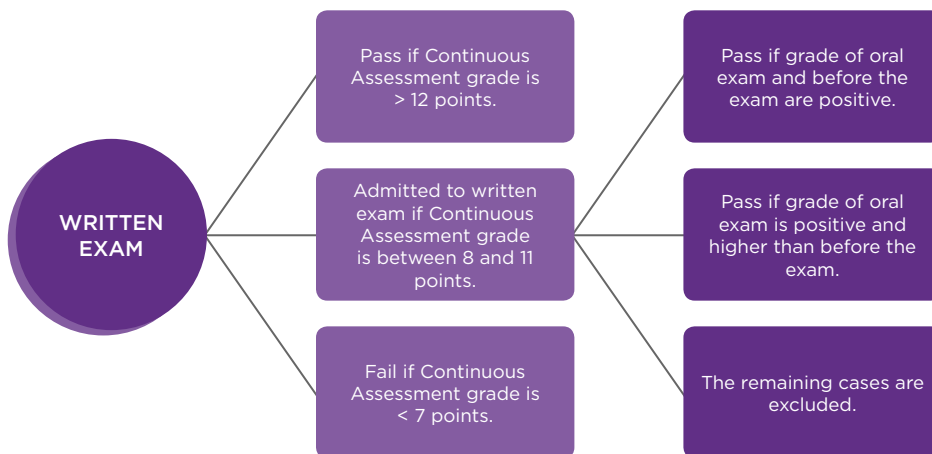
WRITTEN EXAM

Pass if Continuous Assessment grade is > 12 points.

Admitted to written exam if Continuous Assessment grade is between 8 and 11 points.

Fail if Continuous Assessment grade is < 7 points.

Pass if grade of oral exam and before the exam are positive.

Pass if grade of oral exam is positive and higher than before the exam.

The remaining cases are excluded.